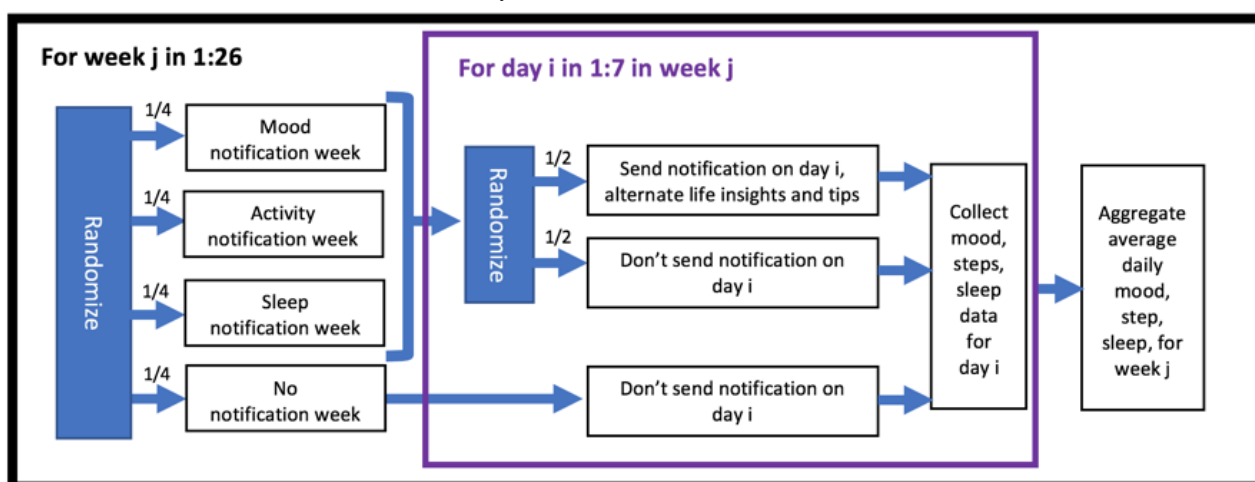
For week j in 1:26

Randomize

1/4
Mood notification week

1/4
Activity notification week

1/4
Sleep notification week

1/4
No notification week

For day i in 1:7 in week j

Randomize

1/2
Send notification on day i, alternate life insights and tips

1/2
Don’t send notification on day i

Don’t send notification on day i

Collect mood, steps, sleep data for day i

Aggregate average daily mood, step, sleep, for week j